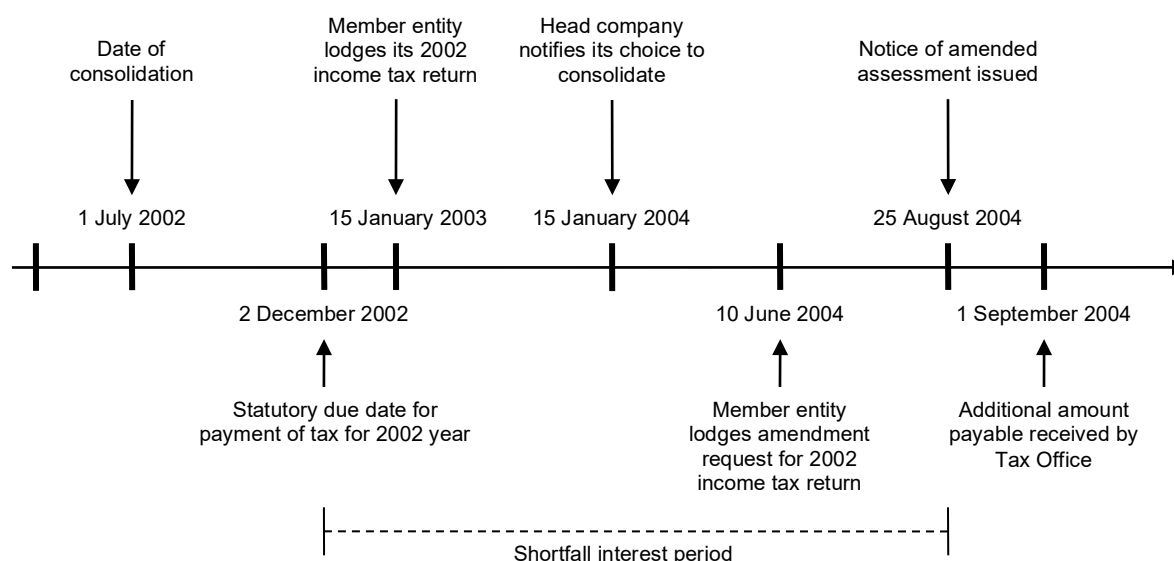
Date of consolidation

Member entity lodges its 2002 income tax return

Head company notifies its choice to consolidate

Notice of amended assessment issued

1 July 2002

15 January 2003

15 January 2004

25 August 2004

2 December 2002

10 June 2004

1 September 2004

Statutory due date for payment of tax for 2002 year

Member entity lodges amendment request for 2002 income tax return

Additional amount payable received by Tax Office

Shortfall interest period